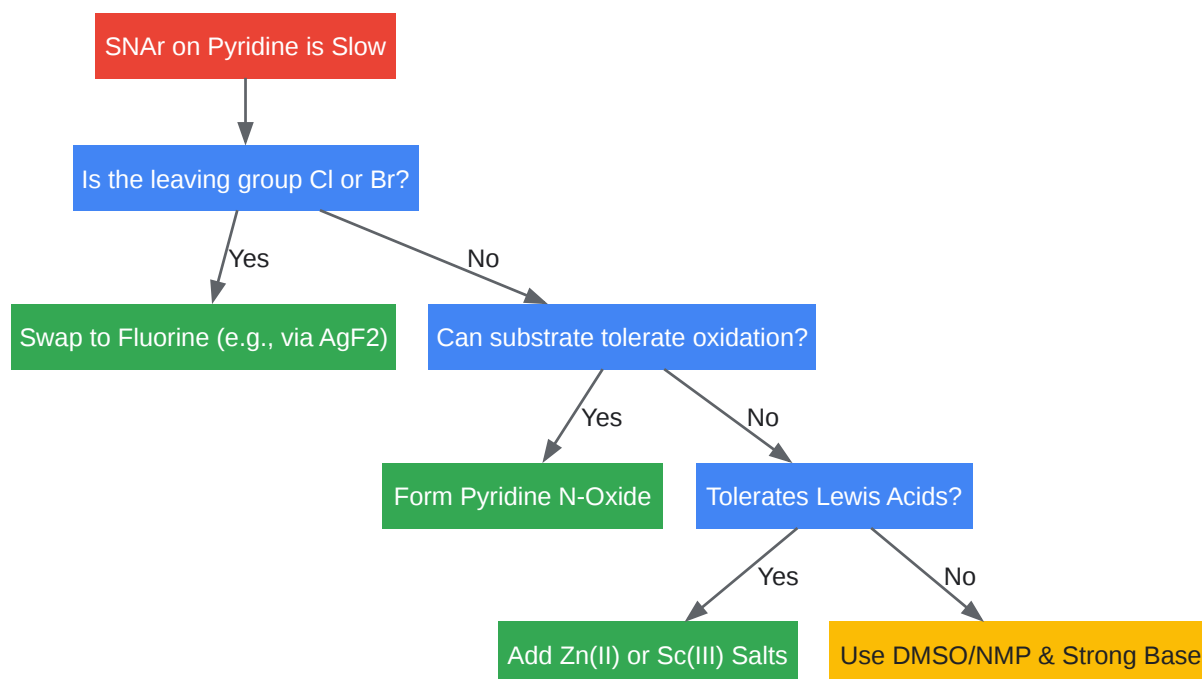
SNAr on Pyridine is Slow

Is the leaving group Cl or Br?

Yes

No

Swap to Fluorine (e.g., via AgF2)

Can substrate tolerate oxidation?

Yes

No

Form Pyridine N-Oxide

Tolerates Lewis Acids?

Yes

No

Add Zn(II) or Sc(III) Salts

Use DMSO/NMP & Strong Base